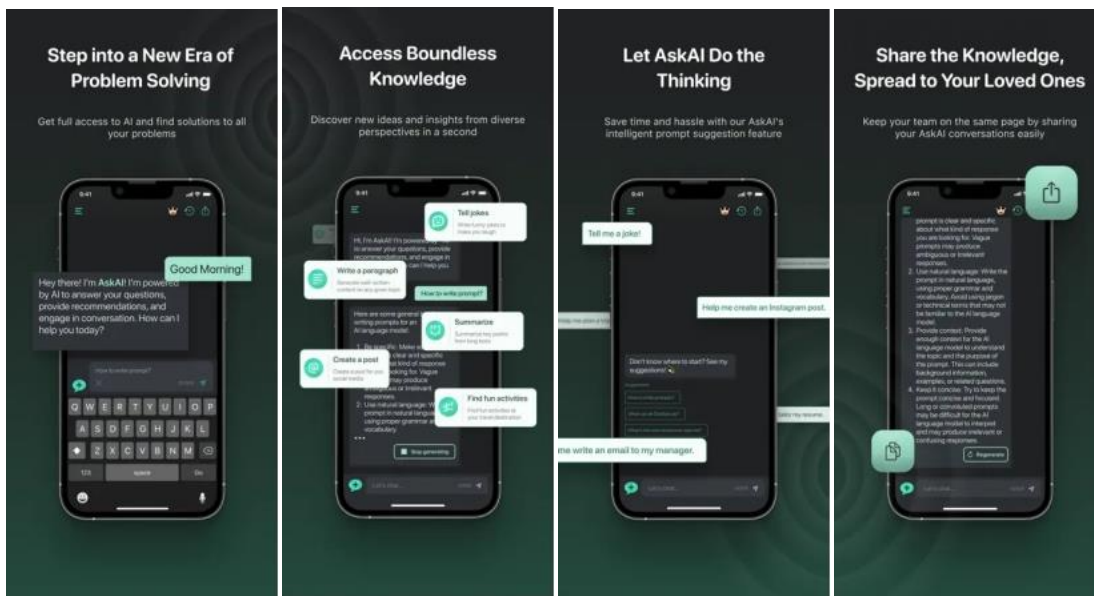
Step into a New Era of Problem Solving

Get full access to AI and find solutions to all your problems

9:41

Good Morning!

Hey there! I'm AskAI! I'm powered by AI to answer your questions, provide recommendations, and engage in conversation. How can I help you today?

How to write prompt?

Q W E R T Y U I O P
A S D F G H J K L
Z X C V B N M
123 space Go

Access Boundless Knowledge

Discover new ideas and insights from diverse perspectives in a second

9:41

Tell jokes

Write a paragraph

Hi, I'm AskAI I'm powered by AI to answer your questions, provide recommendations, and engage in conversation. How can I help you.

How to write prompt?

Here are some general tips for writing prompts for an AI language model:

Summarize

Create a post

1. Be specific: Make sure your prompt is clear and specific about what kind of response you are looking for. Vague prompts may produce ambiguous or irrelevant responses.
2. Use natural language: Write the prompt in natural language, using proper grammar and vocabulary

Find fun activities

Stop generating

Let AskAI Do the Thinking

Save time and hassle with our AskAI's intelligent prompt suggestion feature

9:41

Tell me a joke!

Help me create an Instagram post.

Don't know where to start? See my suggestions!

me write an email to my manager.

Share the Knowledge, Spread to Your Loved Ones

Keep your team on the same page by sharing your AskAI conversations easily

9:41

prompt is clear and specific about what kind of response you are looking for. Vague prompts may produce ambiguous or irrelevant responses.
2. Use natural language: Write the prompt in natural language, using proper grammar and vocabulary. Avoid using jargon or technical terms that may not be familiar to the AI language model.
3. Provide context: Provide enough context for the AI language model to understand the topic and the purpose of the prompt. This can include background information, examples, or related questions.
4. Keep it concise: Try to keep the prompt concise and focused. Long or convoluted prompts may be difficult for the AI language model to interpret and may produce irrelevant or confusing responses.

Regenerate